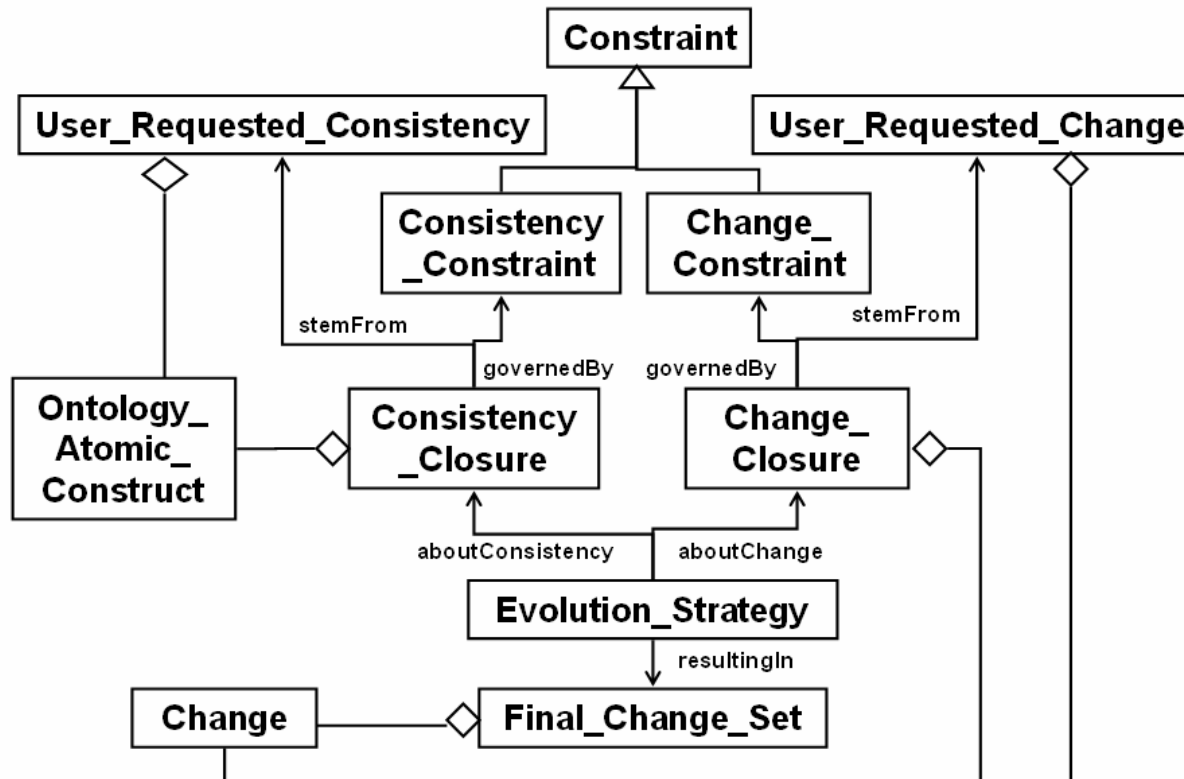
Constraint

User_Requested_Consistency

User_Requested_Change

Consistency
_Constraint

Change_
Constraint

stemFrom

stemFrom

governedBy

governedBy

Ontology_
Atomic_
Construct

Consistency
_Closure

Change_
Closure

aboutConsistency

aboutChange

Evolution_Strategy

resultingIn

Change

Final_Change_Set